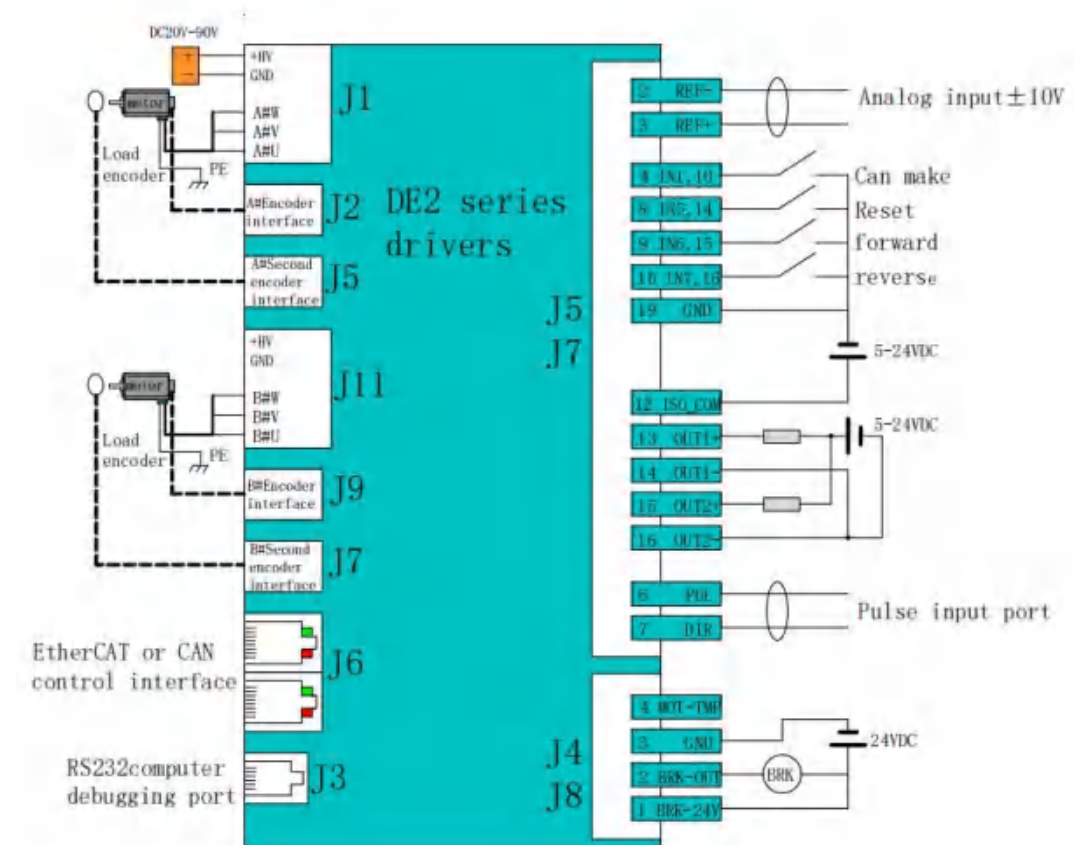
DC20V-90V

+
−

+HV
GND
A#W
A#V
A#U
J1

motor

Load encoder
PE

A#Encoder interface
J2

DE2 series drivers

A#Second encoder interface
J5

+HV
GND
B#W
B#V
B#U
J11

motor

Load encoder
PE

B#Encoder interface
J9

B#Second encoder interface
J7

EtherCAT or CAN control interface
J6

RS232computer debugging port
J3

J5
J7

2 REF-
3 REF+
4 IN1,10
8 IN5,14
9 IN6,15
10 IN7,16
19 GND
12 ISO_COM
13 OUT1+
14 OUT1-
15 OUT2+
16 OUT2-
6 PUL
7 DIR

Analog input±10V
Can make
Reset
forward
reverse
5-24VDC
5-24VDC
Pulse input port

J4
J8

4 MOT-TMP
3 GND
2 BRK-OUT
1 BRK-24V

BRK
24VDC